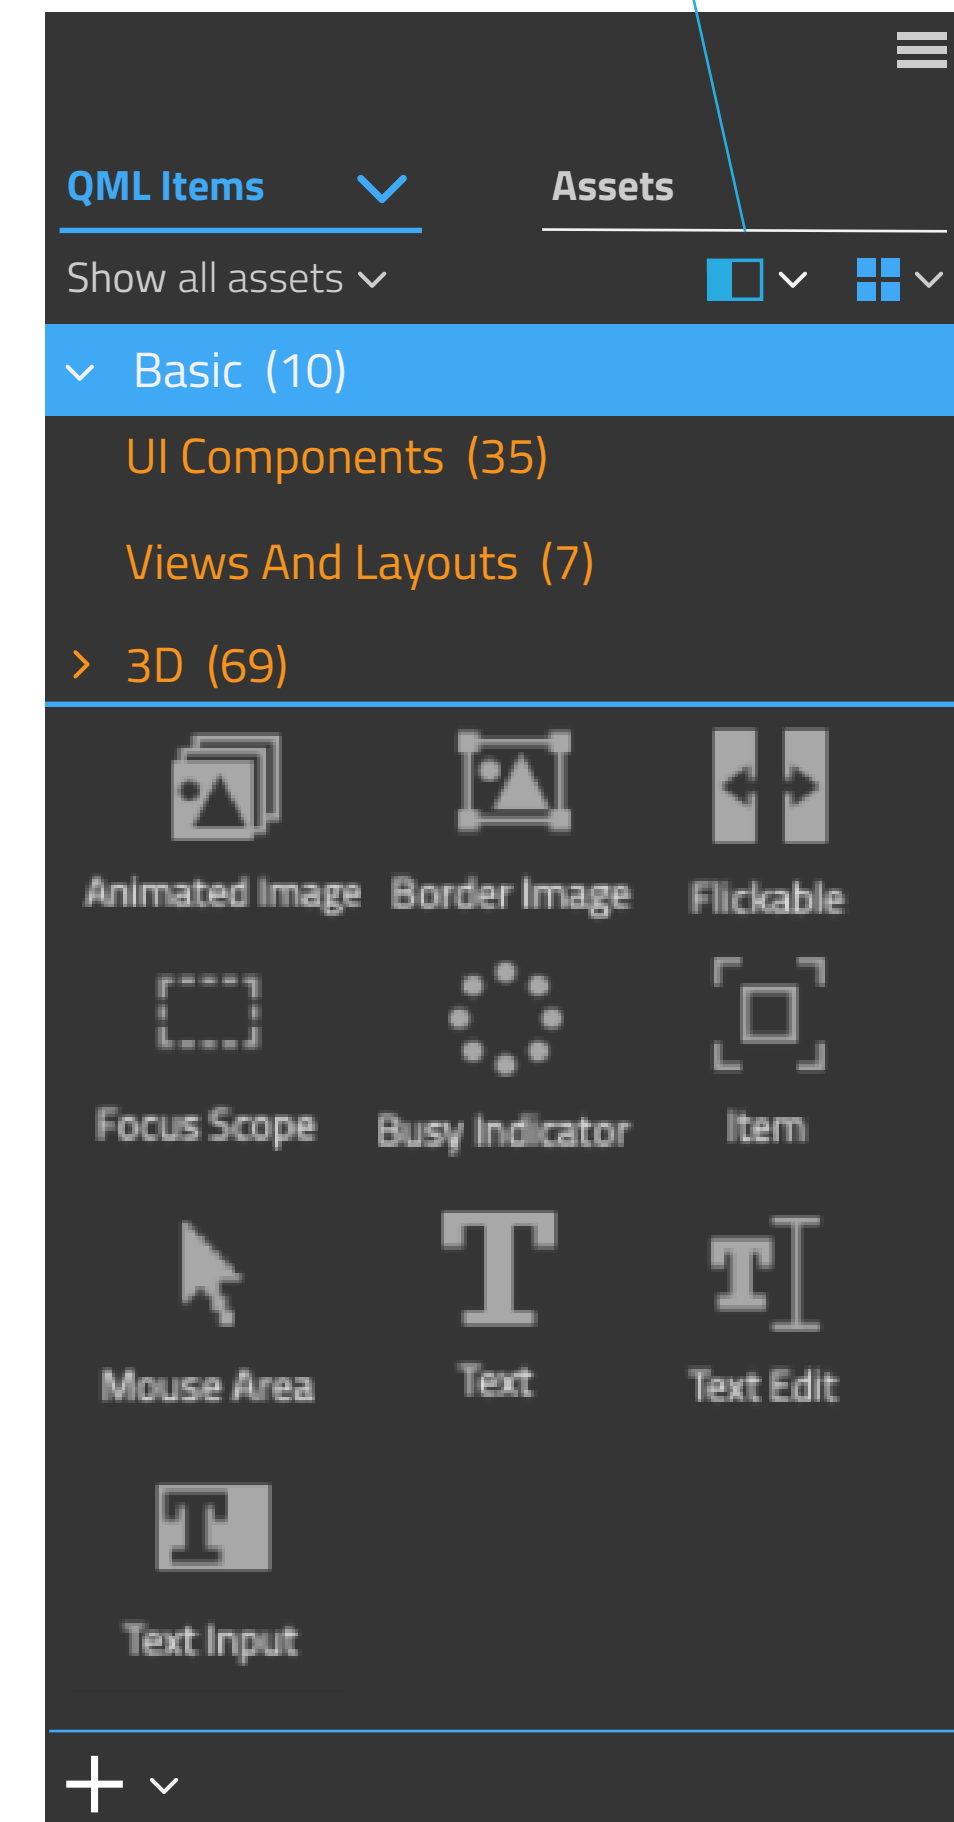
QML Items

Assets

Show all assets

Basic (10)

UI Components (35)

Views And Layouts (7)

3D (69)

Animated Image

Border Image

Flickable

Focus Scope

Busy Indicator

Item

Mouse Area

Text

Text Edit

Text Input